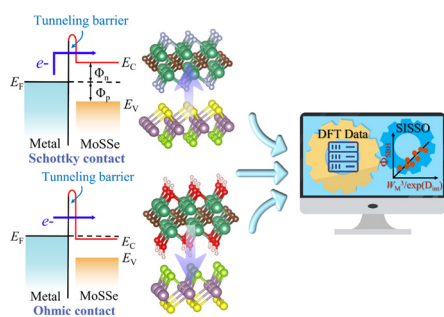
Tunneling barrier

e-

$E_C$

$E_F$

$\Phi_n$

$\Phi_p$

$E_V$

Metal MoSSe

Schottky contact

Tunneling barrier

e-

$E_F$

$E_C$

$E_V$

Metal MoSSe

Ohmic contact

DFT Data

SISSO

$\Phi_n$

$W_M^{-1}/\exp(D_{int})$